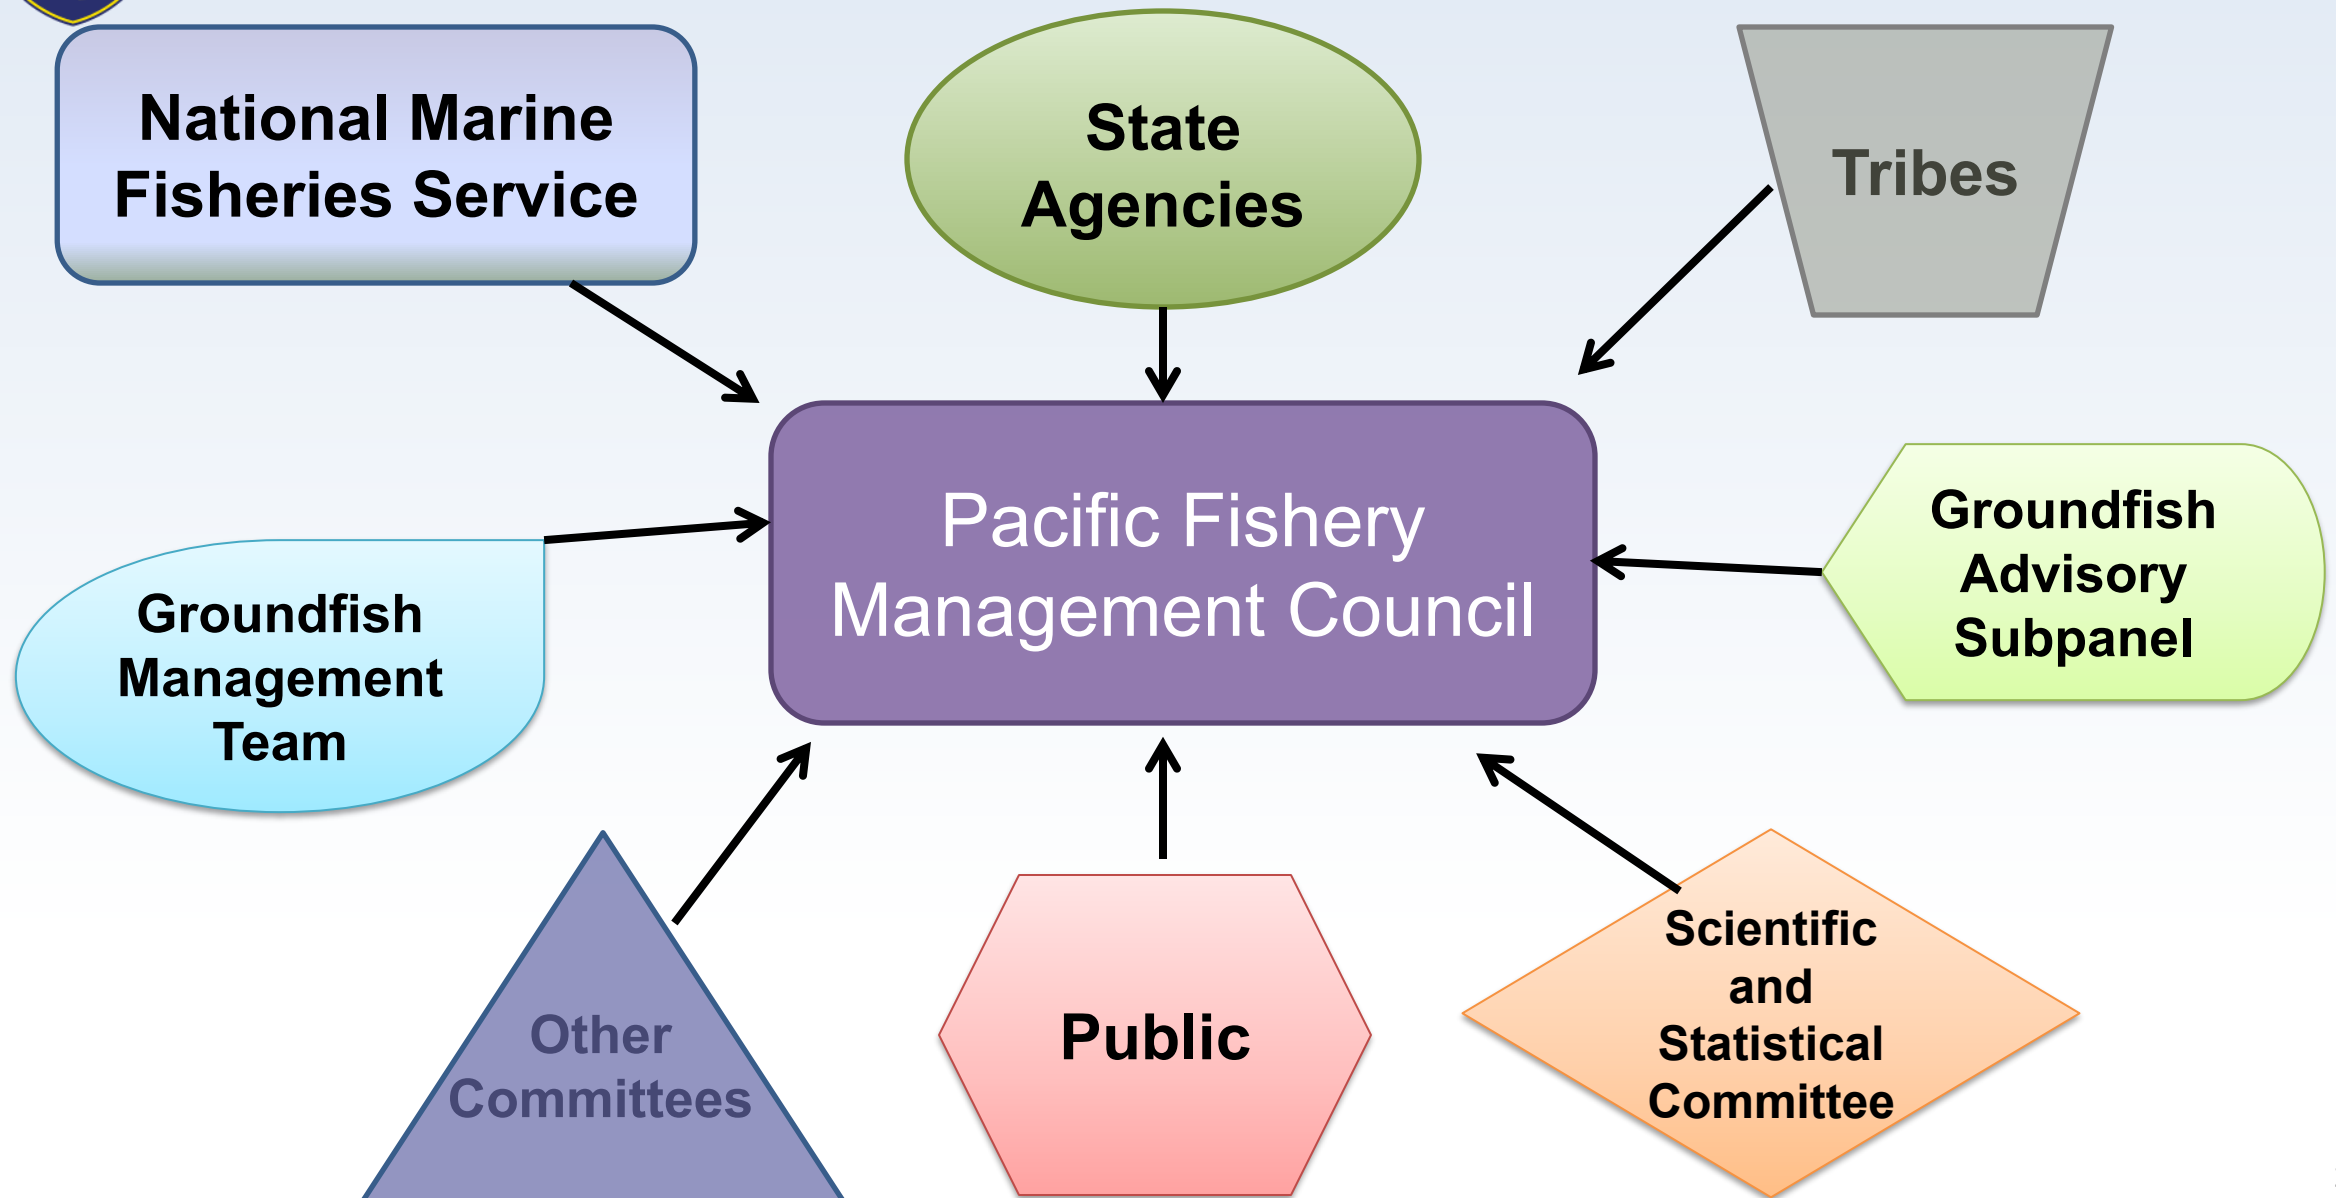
National Marine Fisheries Service

State Agencies

Tribes

Pacific Fishery Management Council

Groundfish Advisory Subpanel

Groundfish Management Team

Other Committees

Public

Scientific and Statistical Committee